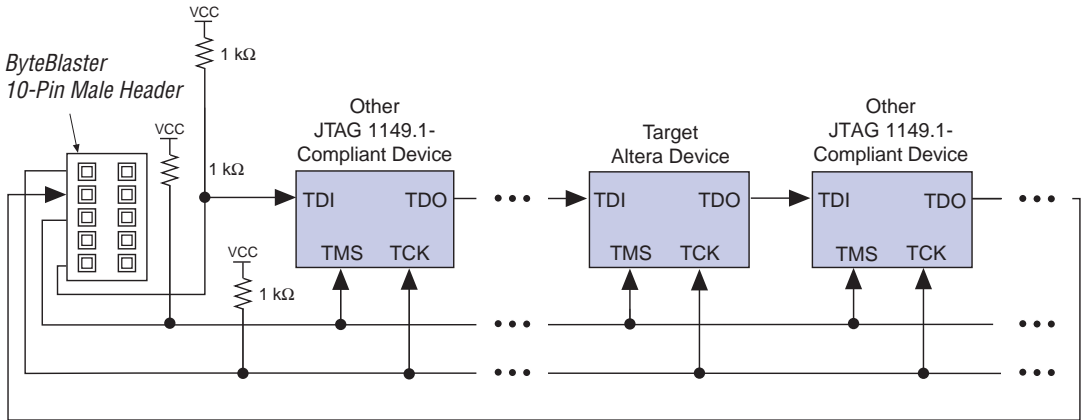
ByteBlaster 10-Pin Male Header

VCC

1 kΩ

VCC

1 kΩ

VCC

1 kΩ

Other JTAG 1149.1-Compliant Device

TDI

TDO

TMS

TCK

Target Altera Device

TDI

TDO

TMS

TCK

Other JTAG 1149.1-Compliant Device

TDI

TDO

TMS

TCK